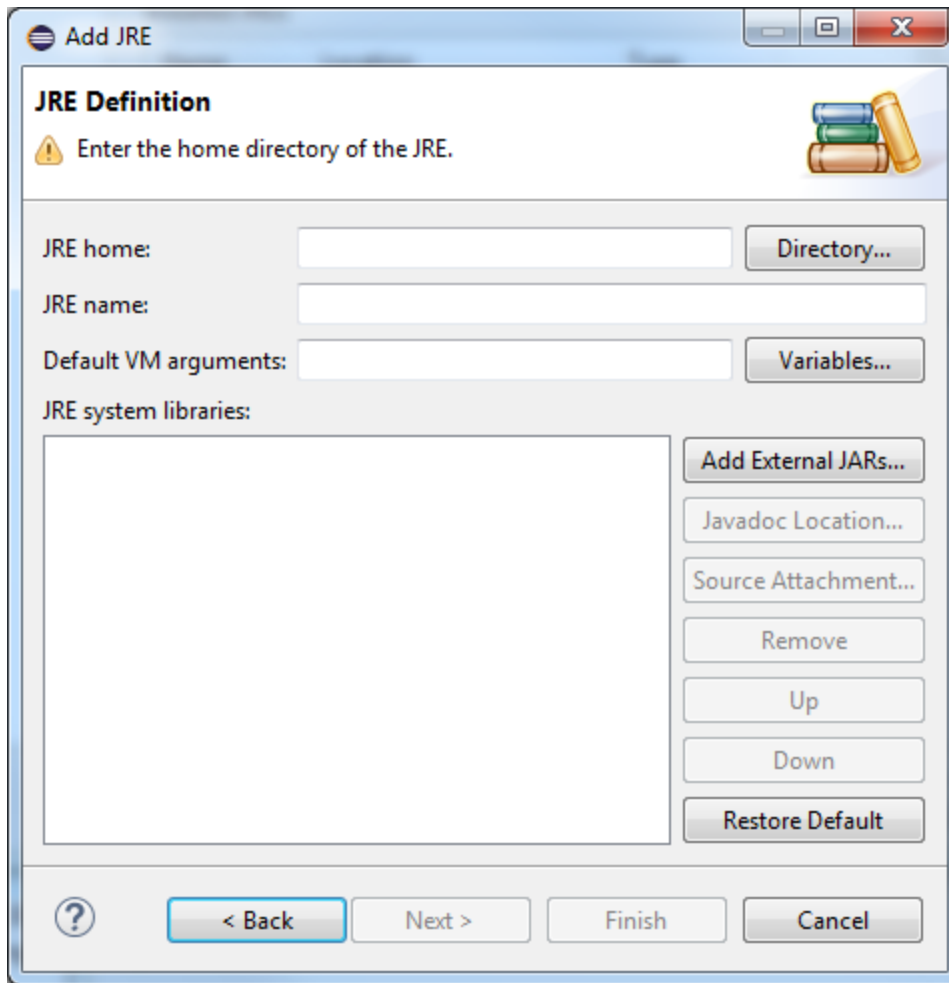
Add JRE

JRE Definition

Enter the home directory of the JRE.

JRE home:
Directory...
JRE name:
Default VM arguments:
Variables...
JRE system libraries:
Add External JARs...
Javadoc Location...
Source Attachment...
Remove
Up
Down
Restore Default

?
< Back
Next >
Finish
Cancel